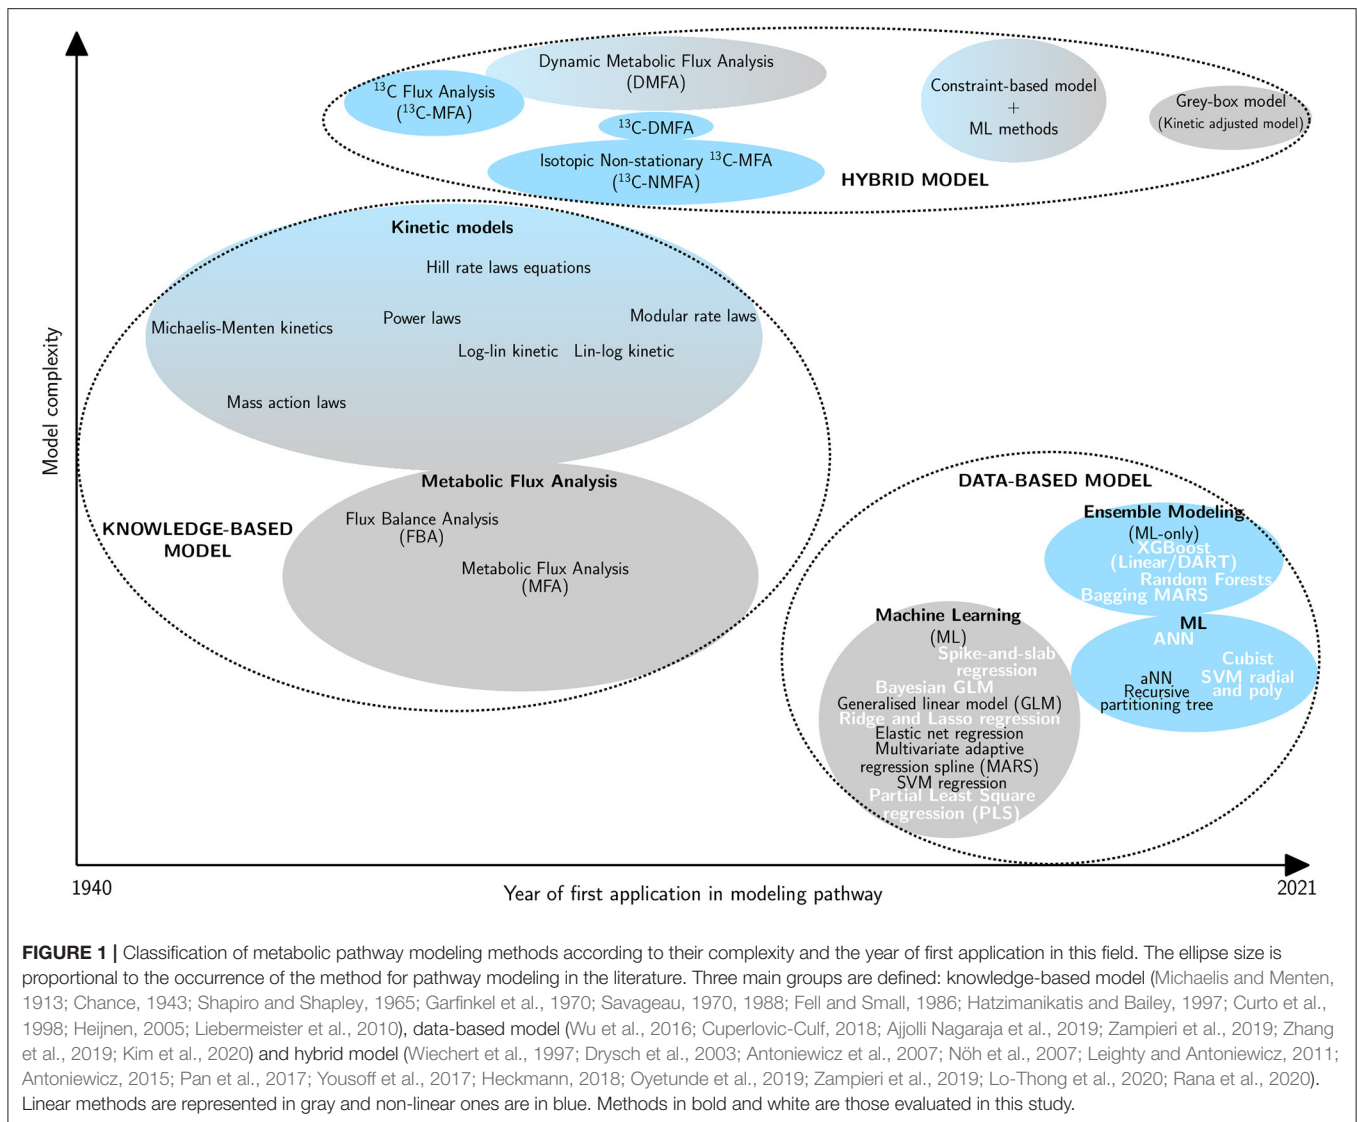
Model complexity

Dynamic Metabolic Flux Analysis (DMFA)

$^{13}$C Flux Analysis ($^{13}$C-MFA)

$^{13}$C-DMFA

Isotopic Non-stationary $^{13}$C-MFA ($^{13}$C-NMFA)

Constraint-based model + ML methods

Grey-box model (Kinetic adjusted model)

HYBRID MODEL

Kinetic models

Hill rate laws equations

Michaelis-Menten kinetics

Power laws

Modular rate laws

Log-lin kinetic

Lin-log kinetic

Mass action laws

Metabolic Flux Analysis

KNOWLEDGE-BASED MODEL

Flux Balance Analysis (FBA)

Metabolic Flux Analysis (MFA)

DATA-BASED MODEL

Ensemble Modeling (ML-only)
XGBoost (Linear/DART)
Random Forests
Bagging MARS

ML
ANN
Cubist
aNN
SVM radial and poly
Recursive partitioning tree

Machine Learning (ML)
Spike-and-slab regression
Bayesian GLM
Generalised linear model (GLM)
Ridge and Lasso regression
Elastic net regression
Multivariate adaptive regression spline (MARS)
SVM regression
Partial Least Square regression (PLS)

1940

Year of first application in modeling pathway

2021

FIGURE 1 | Classification of metabolic pathway modeling methods according to their complexity and the year of first application in this field. The ellipse size is proportional to the occurrence of the method for pathway modeling in the literature. Three main groups are defined: knowledge-based model (Michaelis and Menten, 1913; Chance, 1943; Shapiro and Shapley, 1965; Garfinkel et al., 1970; Savageau, 1970, 1988; Fell and Small, 1986; Hatzimanikatis and Bailey, 1997; Curto et al., 1998; Heijnen, 2005; Liebermeister et al., 2010), data-based model (Wu et al., 2016; Cuperlovic-Culf, 2018; Ajjolli Nagaraja et al., 2019; Zampieri et al., 2019; Zhang et al., 2019; Kim et al., 2020) and hybrid model (Wiechert et al., 1997; Drysch et al., 2003; Antoniewicz et al., 2007; Nöh et al., 2007; Leighty and Antoniewicz, 2011; Antoniewicz, 2015; Pan et al., 2017; Yousoff et al., 2017; Heckmann, 2018; Oyetunde et al., 2019; Zampieri et al., 2019; Lo-Thong et al., 2020; Rana et al., 2020). Linear methods are represented in gray and non-linear ones are in blue. Methods in bold and white are those evaluated in this study.